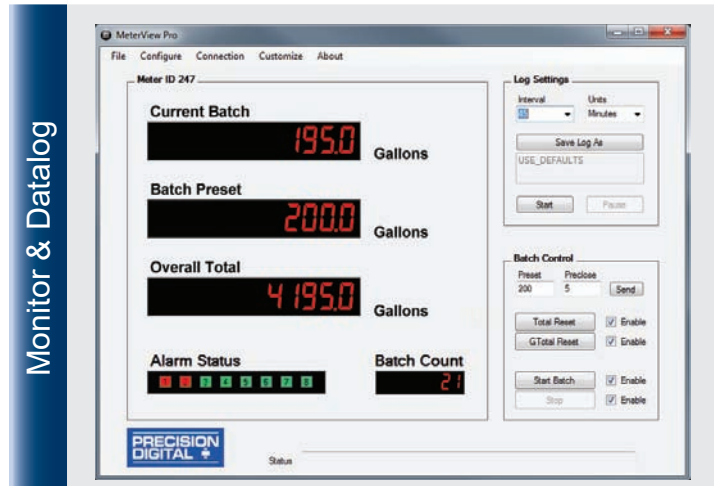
Monitor & Datalog

MeterView Pro

File Configure Connection Customize About

Meter ID 247

Current Batch
195.0
Gallons

Batch Preset
200.0
Gallons

Overall Total
4195.0
Gallons

Alarm Status
1 2 3 4 5 6 7 8

Batch Count
21

Log Settings
Interval
15
Units
Minutes
Save Log As
USE_DEFAULTS
Start
Pause

Batch Control
Preset
200
Preclose
5
Send
Total Reset
Enable
GTotal Reset
Enable
Start Batch
Enable
Stop
Enable

PRECISION DIGITAL

Status